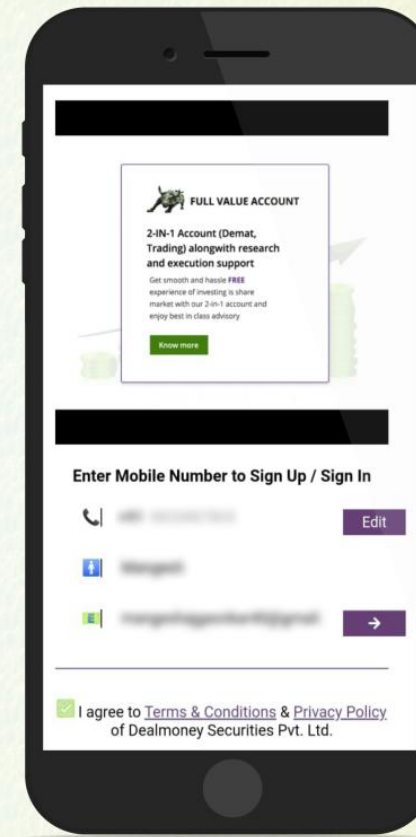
FULL VALUE ACCOUNT

2-IN-1 Account (Demat, Trading) alongwith research and execution support

Get smooth and hassle FREE experience of investing is share market with our 2-in-1 account and enjoy best in class advisory

Know more

Enter Mobile Number to Sign Up / Sign In

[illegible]

Edit

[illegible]

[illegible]

→

I agree to Terms & Conditions & Privacy Policy of Dealmoney Securities Pvt. Ltd.